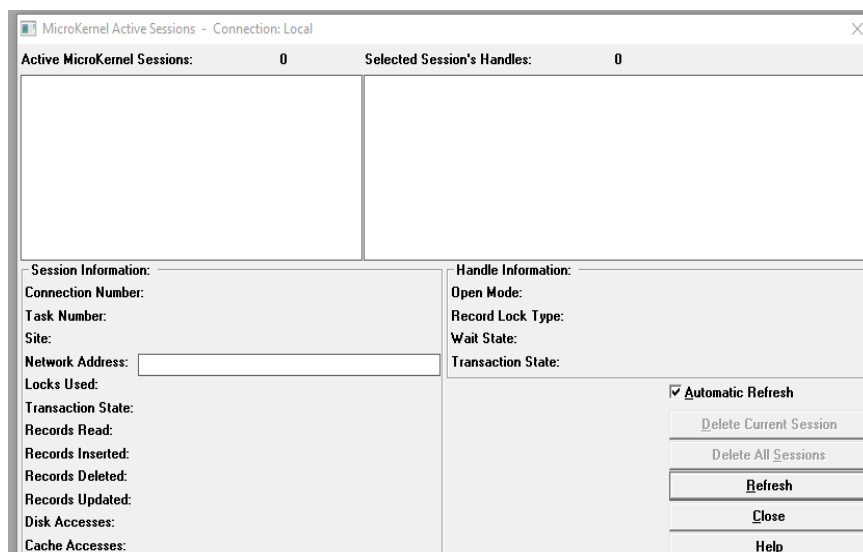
MicroKernel Active Sessions - Connection: Local

Active MicroKernel Sessions: 0

Selected Session's Handles: 0

Session Information:
Connection Number:
Task Number:
Site:
Network Address:
Locks Used:
Transaction State:
Records Read:
Records Inserted:
Records Deleted:
Records Updated:
Disk Accesses:
Cache Accesses:

Handle Information:
Open Mode:
Record Lock Type:
Wait State:
Transaction State:

Automatic Refresh

Delete Current Session

Delete All Sessions

Refresh

Close

Help